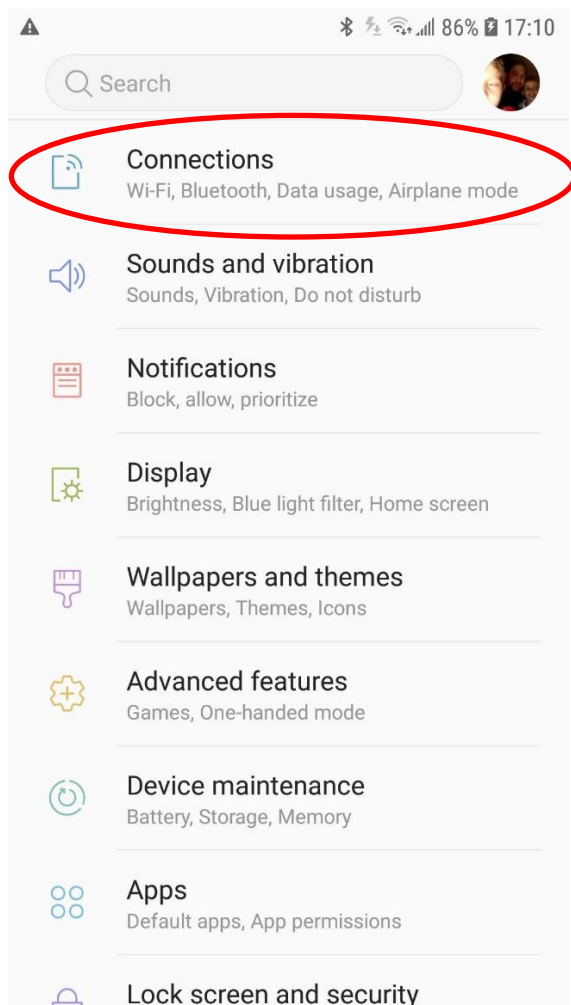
86% 17:10

Search

Connections
Wi-Fi, Bluetooth, Data usage, Airplane mode

Sounds and vibration
Sounds, Vibration, Do not disturb

Notifications
Block, allow, prioritize

Display
Brightness, Blue light filter, Home screen

Wallpapers and themes
Wallpapers, Themes, Icons

Advanced features
Games, One-handed mode

Device maintenance
Battery, Storage, Memory

Apps
Default apps, App permissions

Lock screen and security